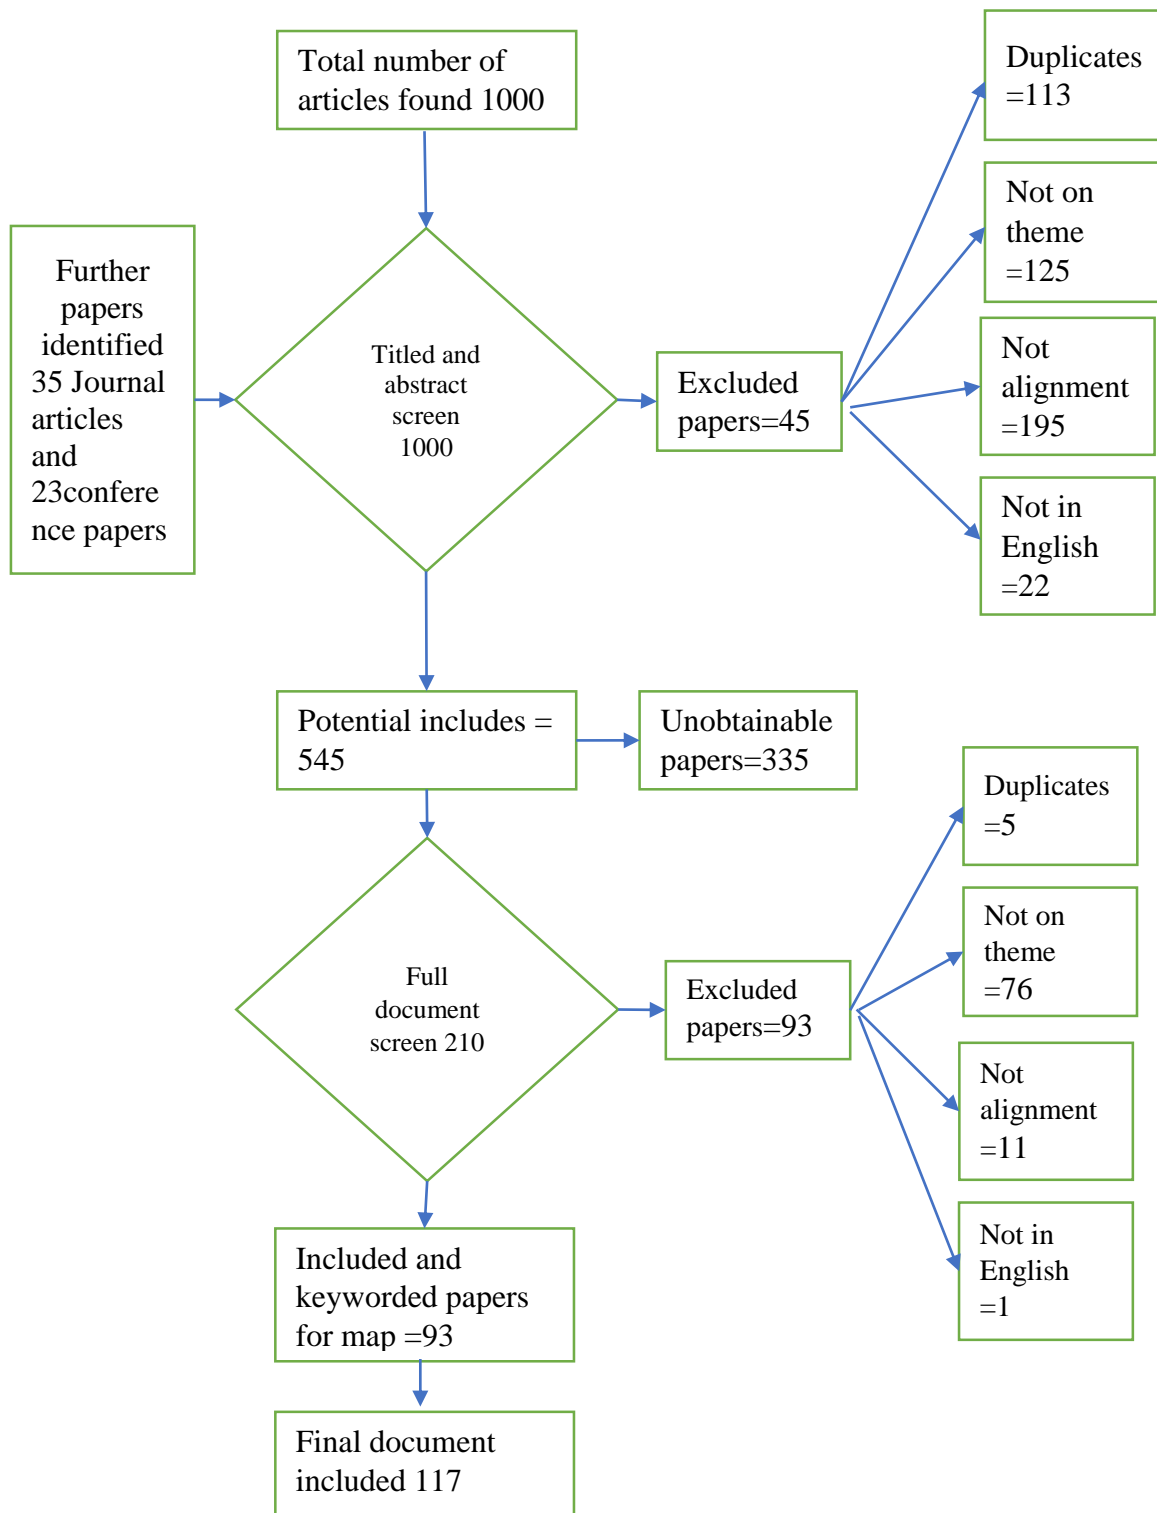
Total number of articles found 1000

Further papers identified 35 Journal articles and 23conference papers

Titled and abstract screen 1000

Excluded papers=45

Duplicates =113

Not on theme =125

Not alignment =195

Not in English =22

Potential includes = 545

Unobtainable papers=335

Full document screen 210

Excluded papers=93

Duplicates =5

Not on theme =76

Not alignment =11

Not in English =1

Included and keyworded papers for map =93

Final document included 117